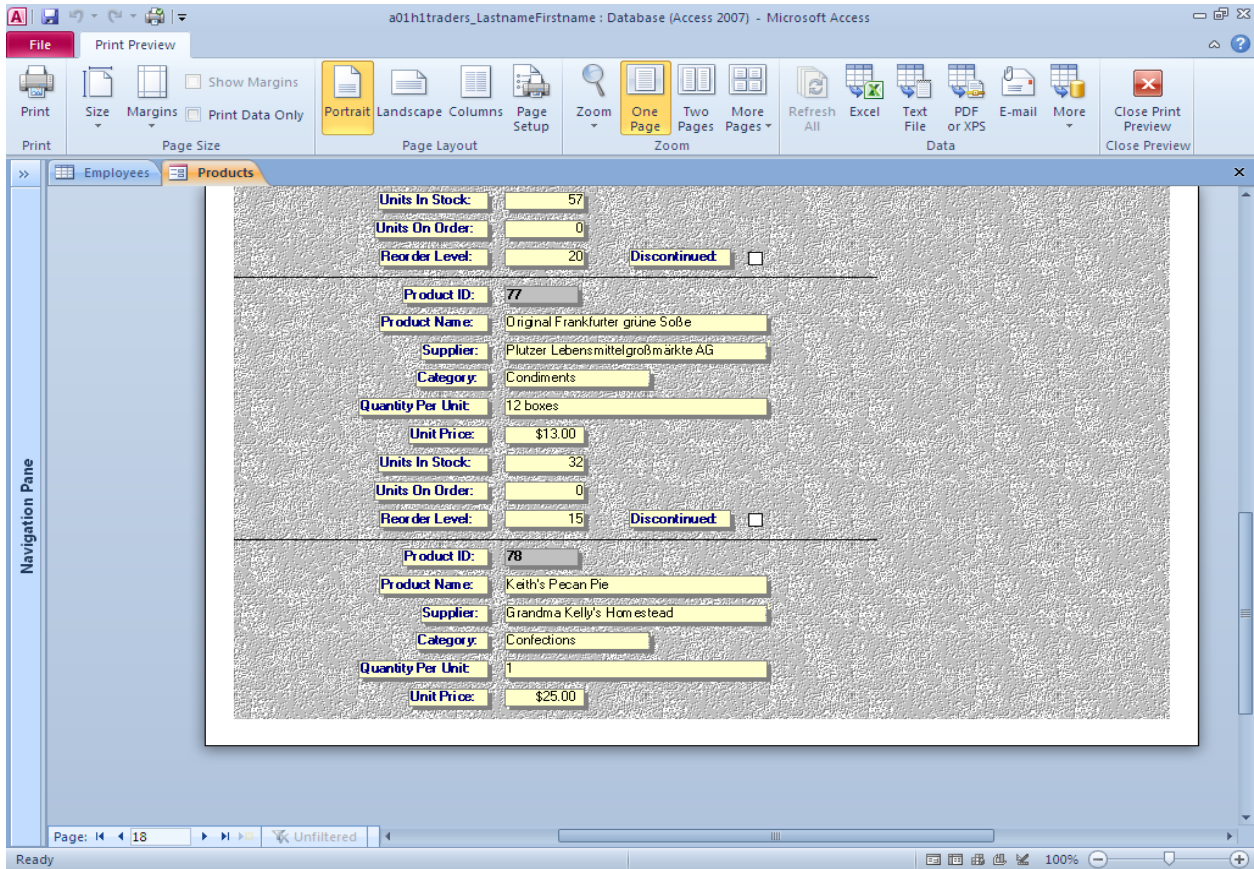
a01h1traders_LastnameFirstname : Database (Access 2007) - Microsoft Access

File | Print Preview

Print
Print

Size | Margins | Show Margins | Print Data Only
Page Size

Portrait | Landscape | Columns | Page Setup
Page Layout

Zoom | One Page | Two Pages | More Pages
Zoom

Refresh All | Excel | Text File | PDF or XPS | E-mail | More
Data

Close Print Preview
Close Preview

Employees | Products

Navigation Pane

Units In Stock: 57
Units On Order: 0
Reorder Level: 20 Discontinued:

Product ID: 77
Product Name: Original Frankfurter grüne Soße
Supplier: Plutzer Lebensmittelgroßmärkte AG
Category: Condiments
Quantity Per Unit: 12 boxes
Unit Price: $13.00
Units In Stock: 32
Units On Order: 0
Reorder Level: 15 Discontinued:

Product ID: 78
Product Name: Keith's Pecan Pie
Supplier: Grandma Kelly's Homestead
Category: Confections
Quantity Per Unit: 1
Unit Price: $25.00

Page: 18 | Unfiltered

Ready | 100%